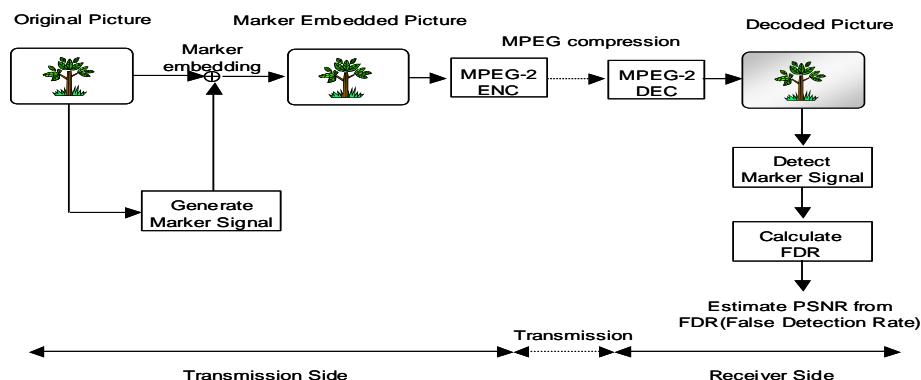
Original Picture

Marker Embedded Picture

MPEG compression

Decoded Picture

Marker embedding

MPEG-2 ENC

MPEG-2 DEC

Generate Marker Signal

Detect Marker Signal

Calculate FDR

Estimate PSNR from FDR(False Detection Rate)

Transmission

Transmission Side

Receiver Side